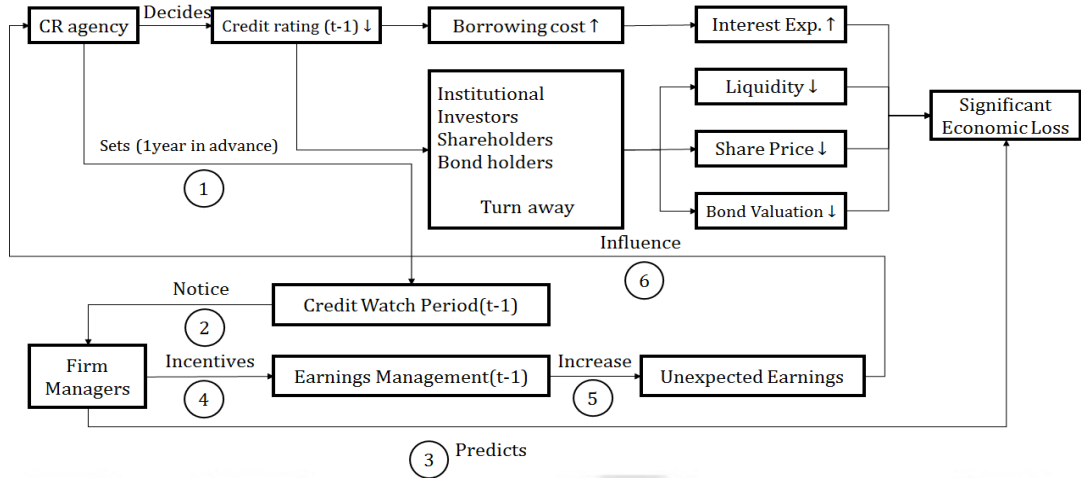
CR agency
Decides
Credit rating (t-1) ↓
Borrowing cost ↑
Interest Exp. ↑
Institutional Investors Shareholders Bond holders

Turn away
Liquidity ↓
Share Price ↓
Bond Valuation ↓
Significant Economic Loss
Sets (1year in advance)
1
Influence
6
Notice
Credit Watch Period(t-1)
2
Firm Managers
Incentives
4
Earnings Management(t-1)
Increase
5
Unexpected Earnings
3
Predicts